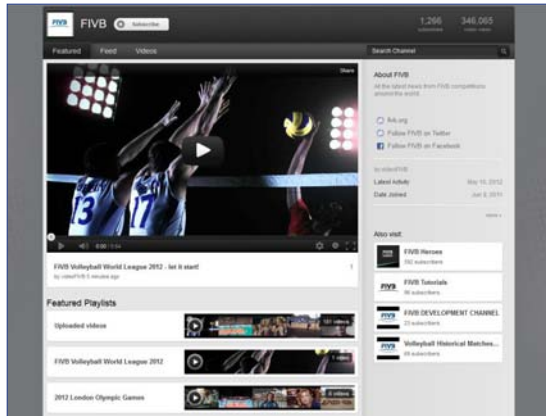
FIVB FIVB Subscribe 1,266 subscribers 346,065 video views

Featured Feed Videos Search Channel

Share

13 17

0:00 / 1:54

FIVB Volleyball World League 2012 - let it start!
by videoFIVB 5 minutes ago

Featured Playlists

Uploaded videos 101 videos

FIVB Volleyball World League 2012 1 video

2012 London Olympic Games 6 videos

About FIVB

All the latest news from FIVB competitions around the world

fivb.org
Follow FIVB on Twitter
Follow FIVB on Facebook

by videoFIVB
Latest Activity May 15, 2012
Date Joined Jun 9, 2011

more »

Also visit

FIVB Heroes
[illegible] subscribers

FIVB Tutorials
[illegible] subscribers

FIVB DEVELOPMENT CHANNEL
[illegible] subscribers

Volleyball Historical Matches...
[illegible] subscribers